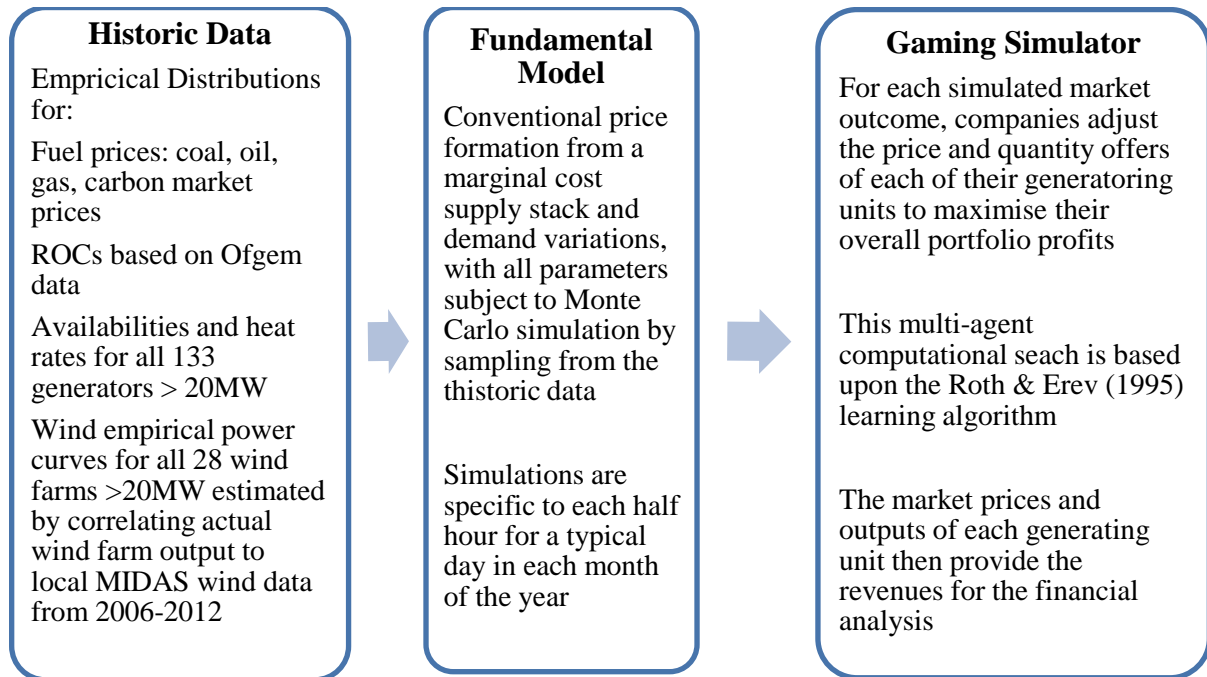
Historic Data

Empricical Distributions for:

Fuel prices: coal, oil, gas, carbon market prices

ROCs based on Ofgem data

Availabilities and heat rates for all 133 generators > 20MW

Wind empirical power curves for all 28 wind farms >20MW estimated by correlating actual wind farm output to local MIDAS wind data from 2006-2012

Fundamental Model

Conventional price formation from a marginal cost supply stack and demand variations, with all parameters subject to Monte Carlo simulation by sampling from the thistoric data

Simulations are specific to each half hour for a typical day in each month of the year

Gaming Simulator

For each simulated market outcome, companies adjust the price and quantity offers of each of their generatoring units to maximise their overall portfolio profits

This multi-agent computational seach is based upon the Roth & Erev (1995) learning algorithm

The market prices and outputs of each generating unit then provide the revenues for the financial analysis